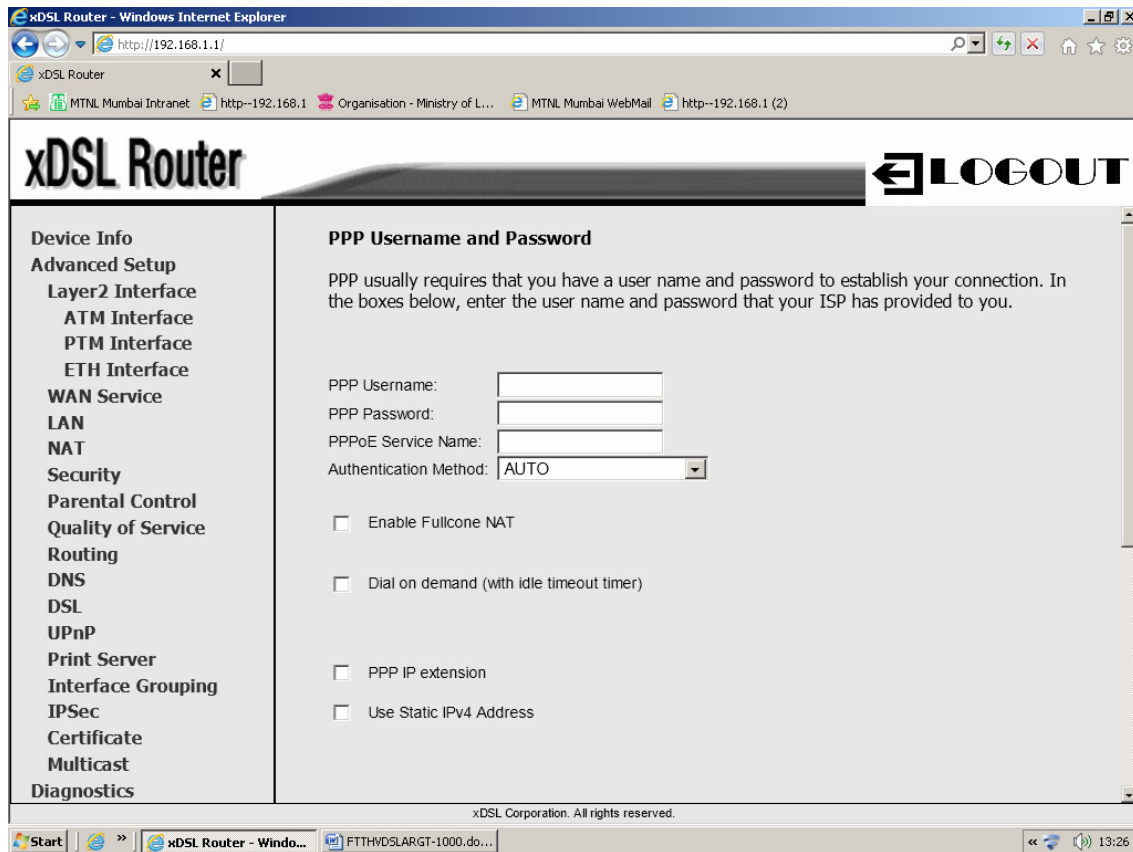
xDSL Router - Windows Internet Explorer

http://192.168.1.1/

xDSL Router

MTNL Mumbai Intranet http--192.168.1 Organisation - Ministry of L... MTNL Mumbai WebMail http--192.168.1 (2)

xDSL Router

LOGOUT

Device Info
Advanced Setup
Layer2 Interface
ATM Interface
PTM Interface
ETH Interface
WAN Service
LAN
NAT
Security
Parental Control
Quality of Service
Routing
DNS
DSL
UPnP
Print Server
Interface Grouping
IPSec
Certificate
Multicast
Diagnostics

PPP Username and Password

PPP usually requires that you have a user name and password to establish your connection. In the boxes below, enter the user name and password that your ISP has provided to you.

PPP Username:
PPP Password:
PPPoE Service Name:
Authentication Method: AUTO

Enable Fullcone NAT

Dial on demand (with idle timeout timer)

PPP IP extension

Use Static IPv4 Address

xDSL Corporation. All rights reserved.

Start | xDSL Router - Windo... | FTTHVDSLARGT-1000.do... | 13:26